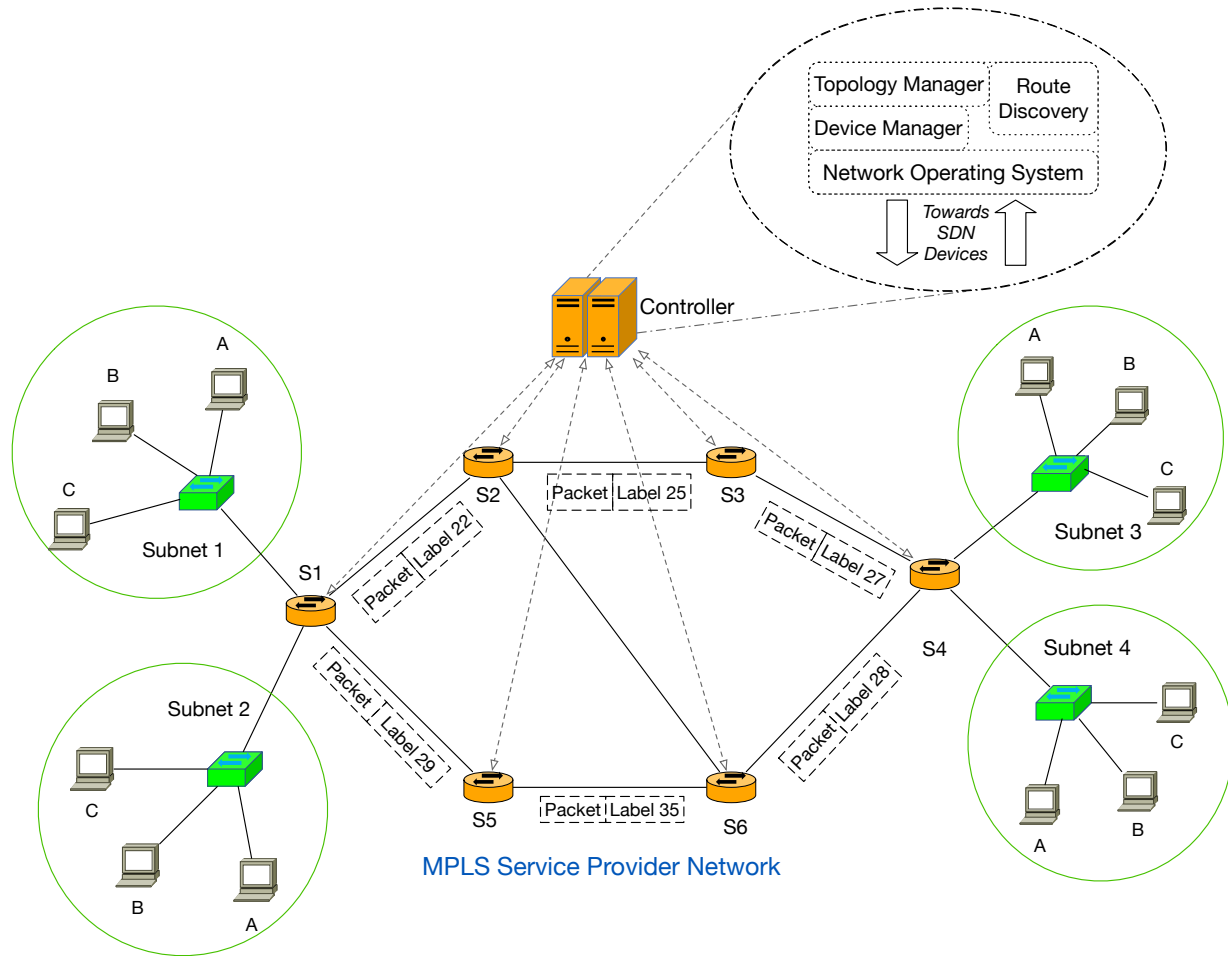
Topology Manager
Route Discovery
Device Manager
Network Operating System
Towards SDN Devices
Controller
A
B
C
Subnet 1
A
B
C
Subnet 3
S2
Packet
Label 25
S3
Packet
Label 22
Packet
Label 27
S1
S4
Subnet 4
Subnet 2
Packet
Label 29
Packet
Label 28
C
C
B
A
S5
Packet
Label 35
S6
A
B
MPLS Service Provider Network